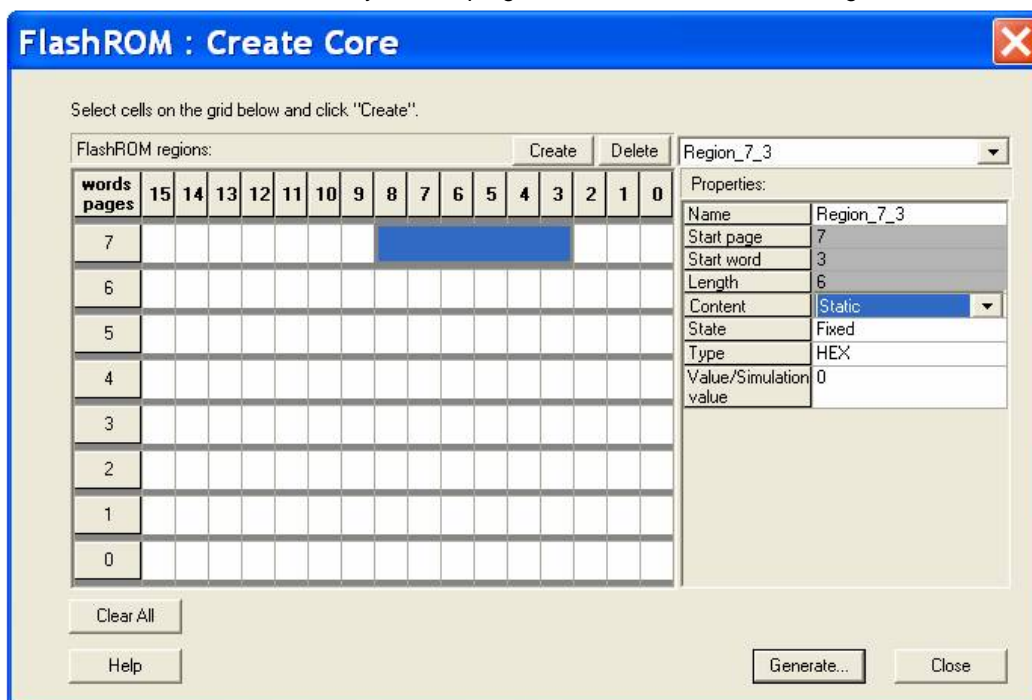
FlashROM : Create Core

Select cells on the grid below and click "Create".

FlashROM regions: Create Delete

| words pages | 15 | 14 | 13 | 12 | 11 | 10 | 9 | 8 | 7 | 6 | 5 | 4 | 3 | 2 | 1 | 0 |
|---|---|---|---|---|---|---|---|---|---|---|---|---|---|---|---|---|
| 7 | | | | | | | | | | | | | | | | |
| 6 | | | | | | | | | | | | | | | | |
| 5 | | | | | | | | | | | | | | | | |
| 4 | | | | | | | | | | | | | | | | |
| 3 | | | | | | | | | | | | | | | | |
| 2 | | | | | | | | | | | | | | | | |
| 1 | | | | | | | | | | | | | | | | |
| 0 | | | | | | | | | | | | | | | | |

Region_7_3

Properties:

| | |
|---|---|
| Name | Region_7_3 |
| Start page | 7 |
| Start word | 3 |
| Length | 6 |
| Content | Static |
| State | Fixed |
| Type | HEX |
| Value/Simulation value | 0 |

Clear All

Help

Generate...

Close